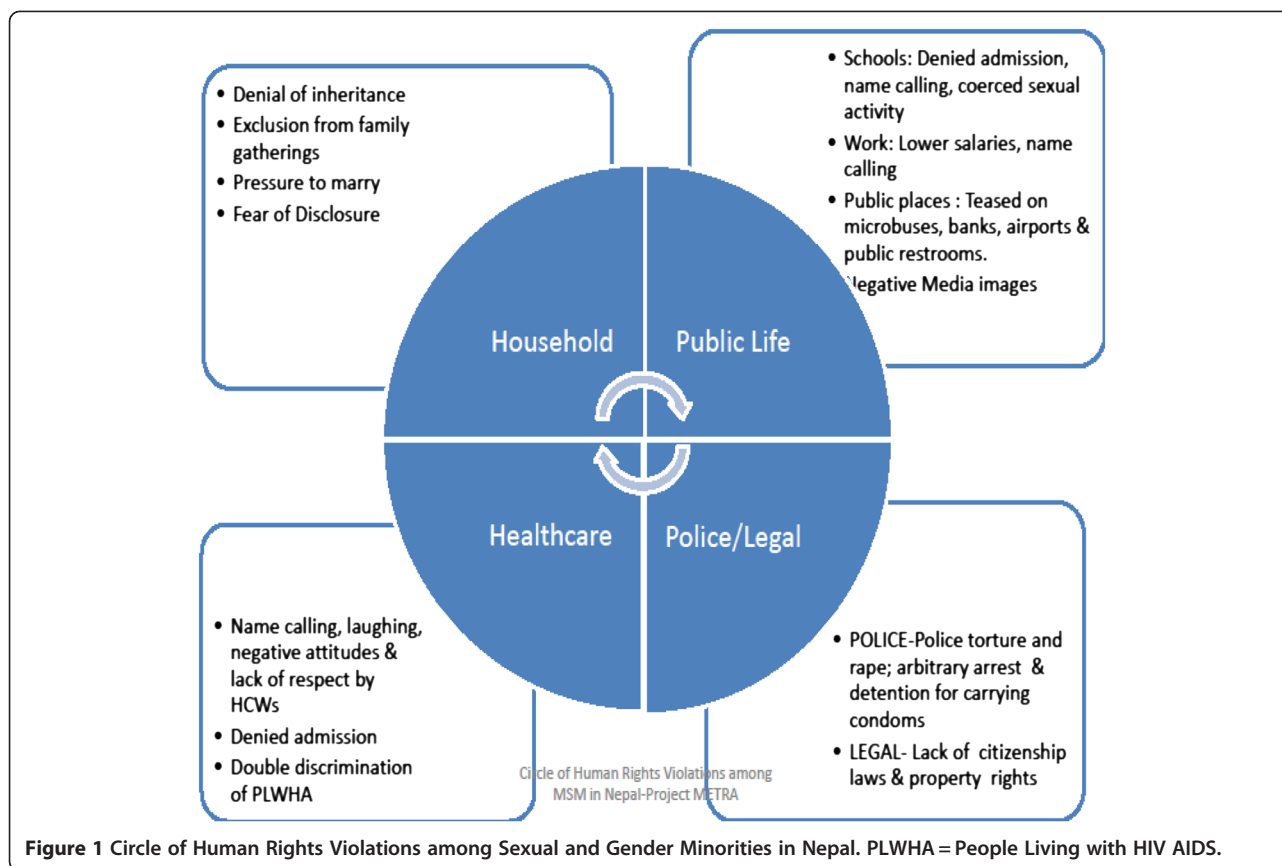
- Denial of inheritance
- Exclusion from family gatherings
- Pressure to marry
- Fear of Disclosure

- Schools: Denied admission, name calling, coerced sexual activity
- Work: Lower salaries, name calling
- Public places : Teased on microbuses, banks, airports & public restrooms.
- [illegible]egative Media images

Household

Public Life

Healthcare

Police/Legal

- Name calling, laughing, negative attitudes & lack of respect by HCWs
- Denied admission
- Double discrimination of PLWHA

- POLICE-Police torture and rape; arbitrary arrest & detention for carrying condoms
- LEGAL- Lack of citizenship laws & property rights

Circle of Human Rights Violations among MSM in Nepal-Project METRA

**Figure 1** Circle of Human Rights Violations among Sexual and Gender Minorities in Nepal. PLWHA = People Living with HIV AIDS.